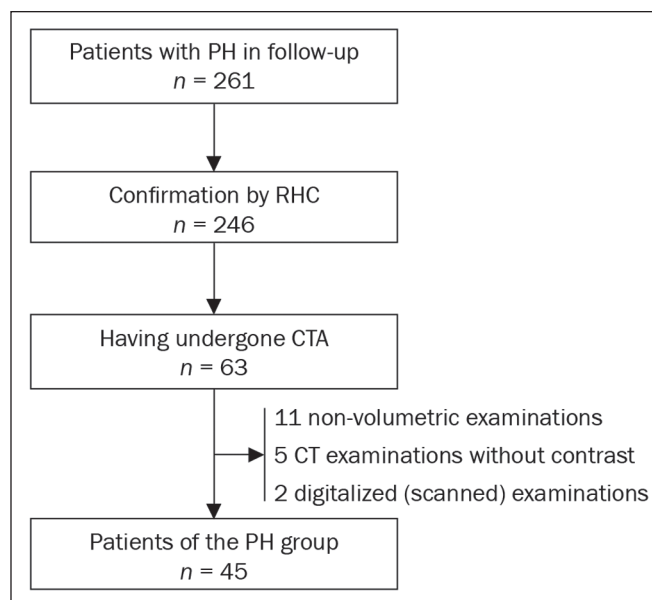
Patients with PH in follow-up
$n$ = 261

Confirmation by RHC
$n$ = 246

Having undergone CTA
$n$ = 63

11 non-volumetric examinations
5 CT examinations without contrast
2 digitalized (scanned) examinations

Patients of the PH group
$n$ = 45